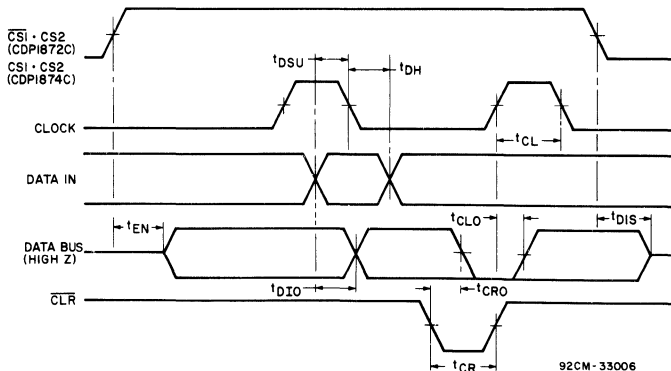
$\overline{CS1} \cdot CS2$
(CDP1872C)
$CS1 \cdot CS2$
(CDP1874C)

$t_{DSU}$

$t_{DH}$

CLOCK

$t_{CL}$

DATA IN

$t_{EN}$

$t_{CLO}$

$t_{DIS}$

DATA BUS
(HIGH Z)

$t_{DIO}$

$t_{CRO}$

$\overline{CLR}$

$t_{CR}$

92CM-33006